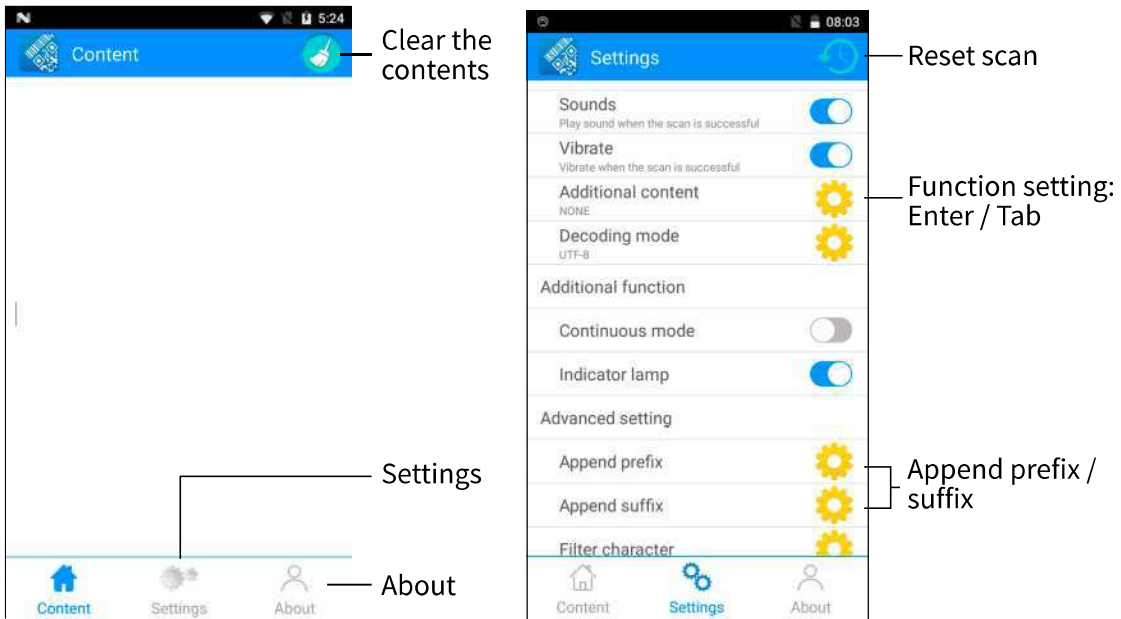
5:24

Content

Clear the contents

Settings

Content Settings About

About

08:03

Settings

Reset scan

Sounds
Play sound when the scan is successful

Vibrate
Vibrate when the scan is successful

Additional content
NONE

Function setting: Enter / Tab

Decoding mode
UTF-8

Additional function

Continuous mode

Indicator lamp

Advanced setting

Append prefix

Append suffix

Append prefix / suffix

Filter character

Content Settings About